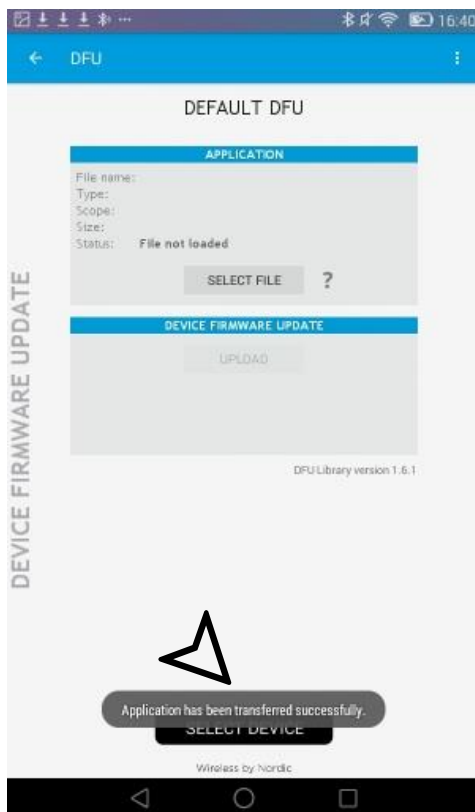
16:40

DFU

DEFAULT DFU

APPLICATION

File name:
Type:
Scope:
Size:
Status: File not loaded

SELECT FILE ?

DEVICE FIRMWARE UPDATE

UPLOAD

DFU Library version 1.6.1

DEVICE FIRMWARE UPDATE

Application has been transferred successfully.

SELECT DEVICE

Wireless by Nordic